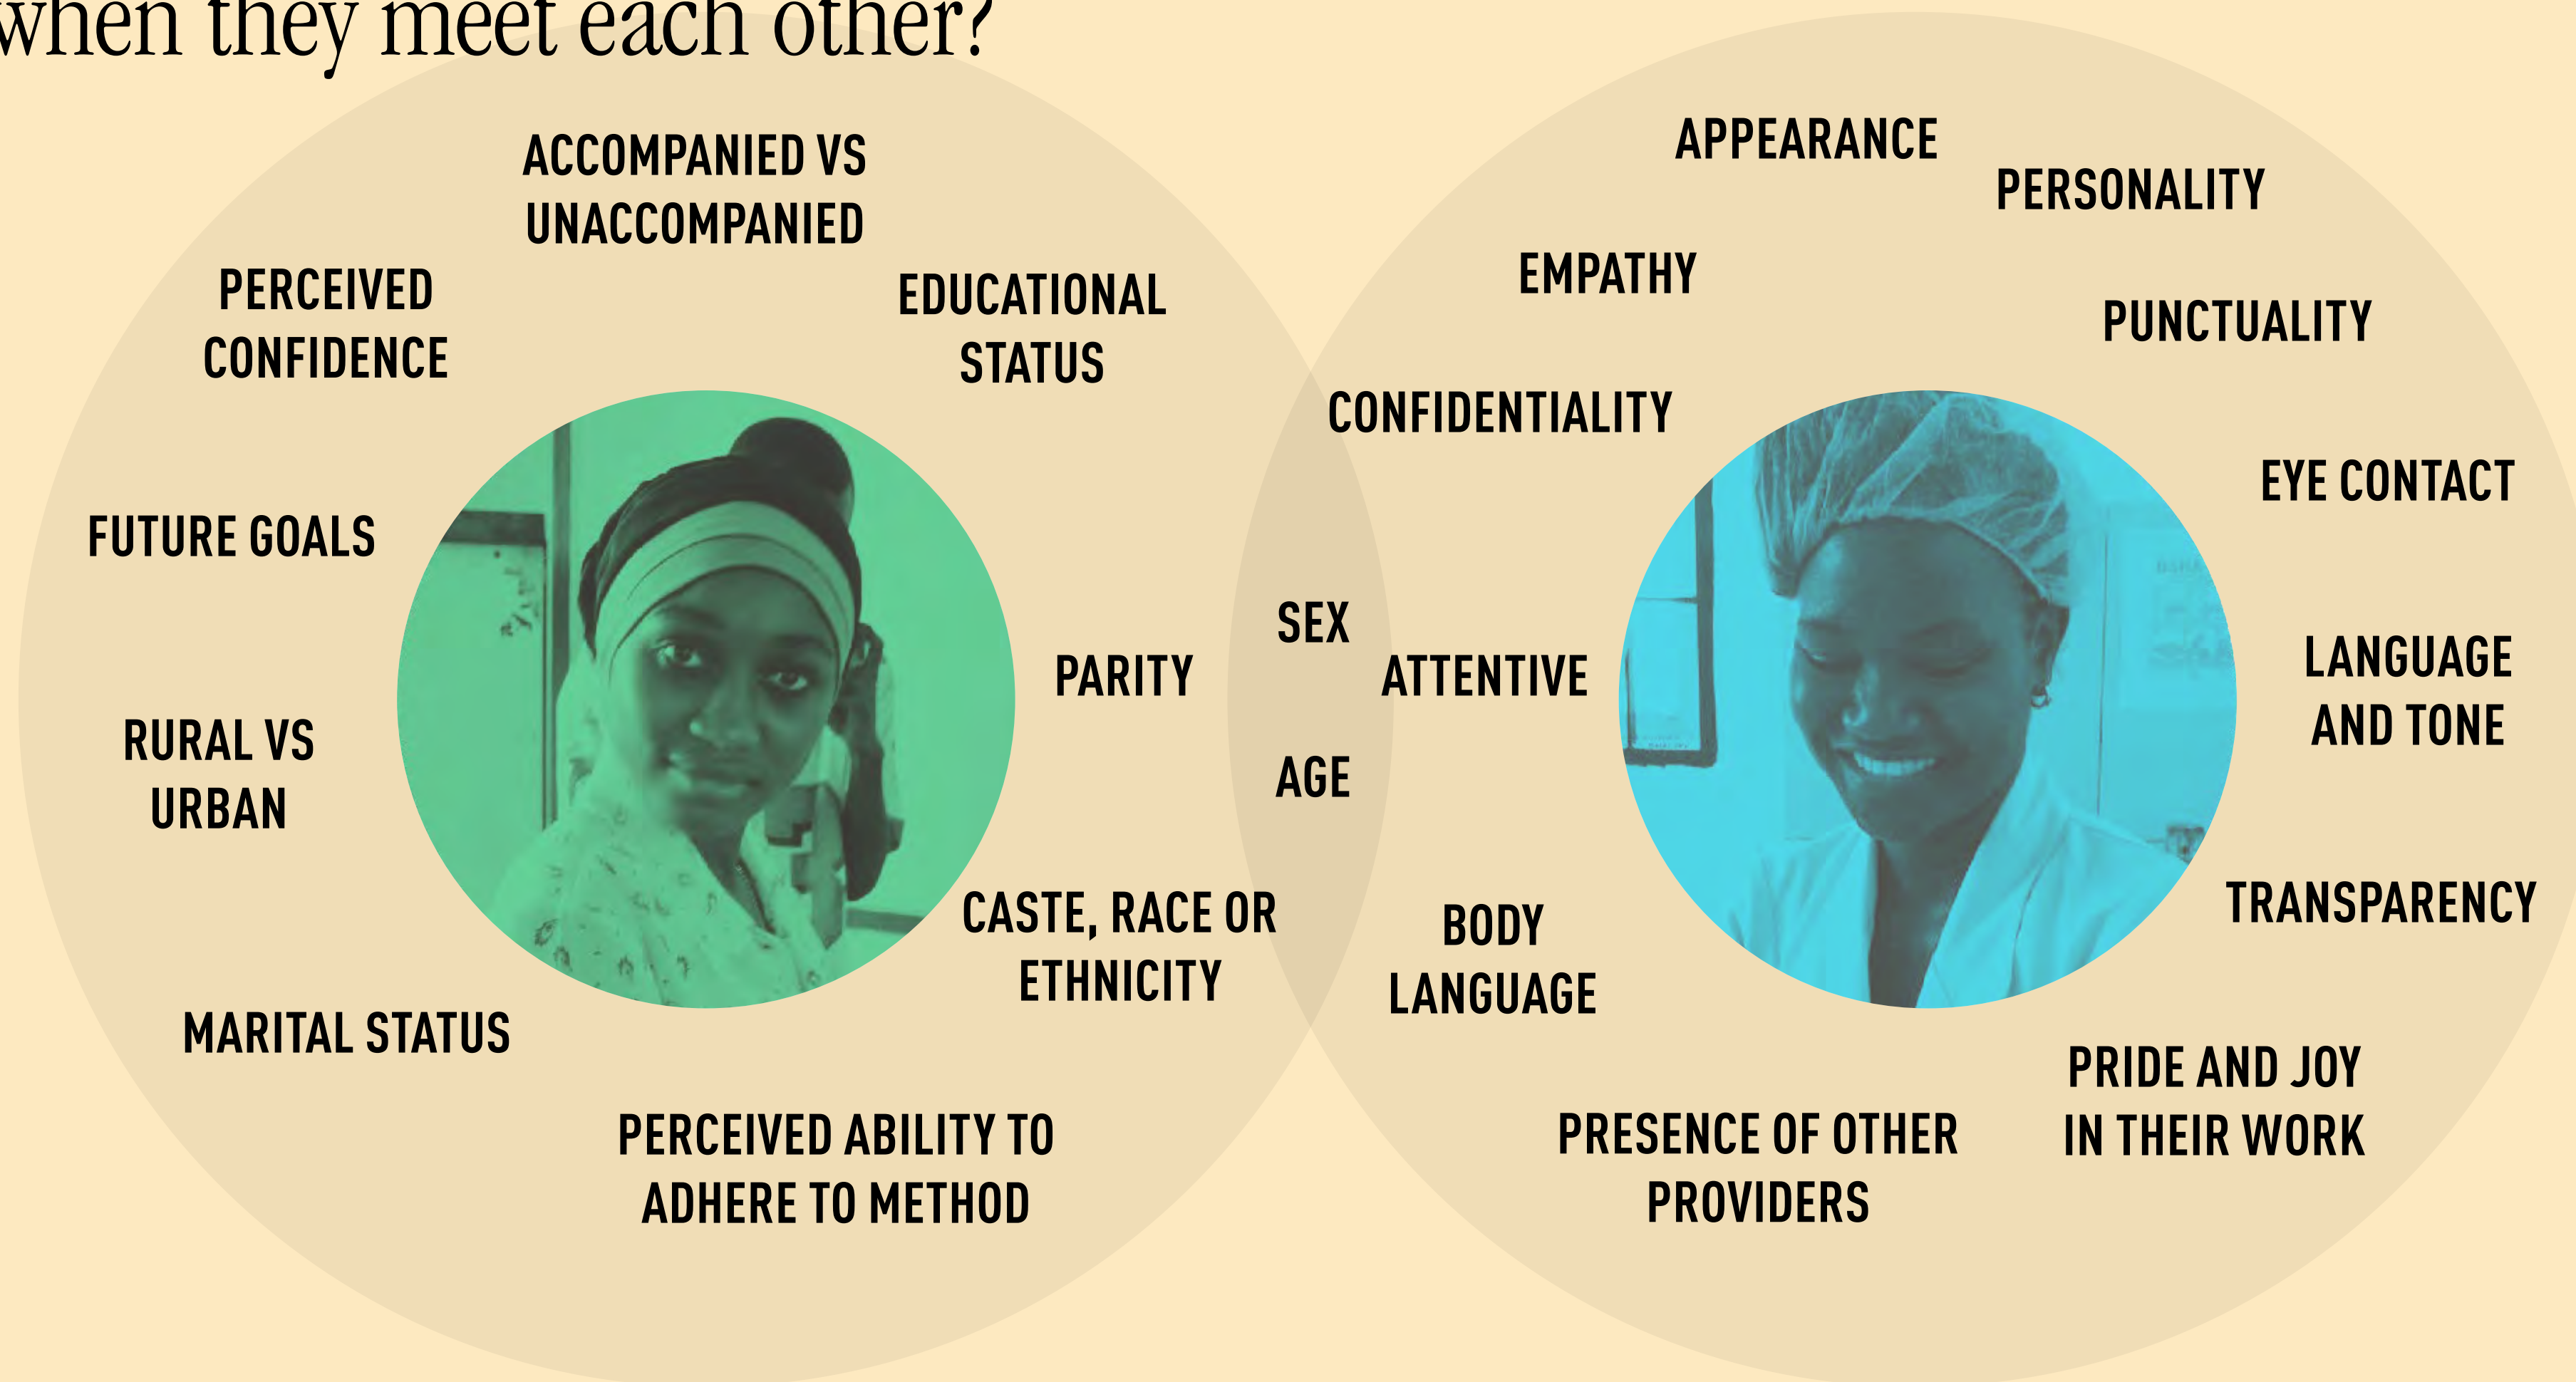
when they meet each other?

ACCOMPANIED VS UNACCOMPANIED

PERCEIVED CONFIDENCE

EDUCATIONAL STATUS

FUTURE GOALS

PARITY

RURAL VS URBAN

CASTE, RACE OR ETHNICITY

MARITAL STATUS

PERCEIVED ABILITY TO ADHERE TO METHOD

SEX

AGE

APPEARANCE

PERSONALITY

EMPATHY

PUNCTUALITY

CONFIDENTIALITY

EYE CONTACT

ATTENTIVE

LANGUAGE AND TONE

TRANSPARENCY

BODY LANGUAGE

PRIDE AND JOY IN THEIR WORK

PRESENCE OF OTHER PROVIDERS